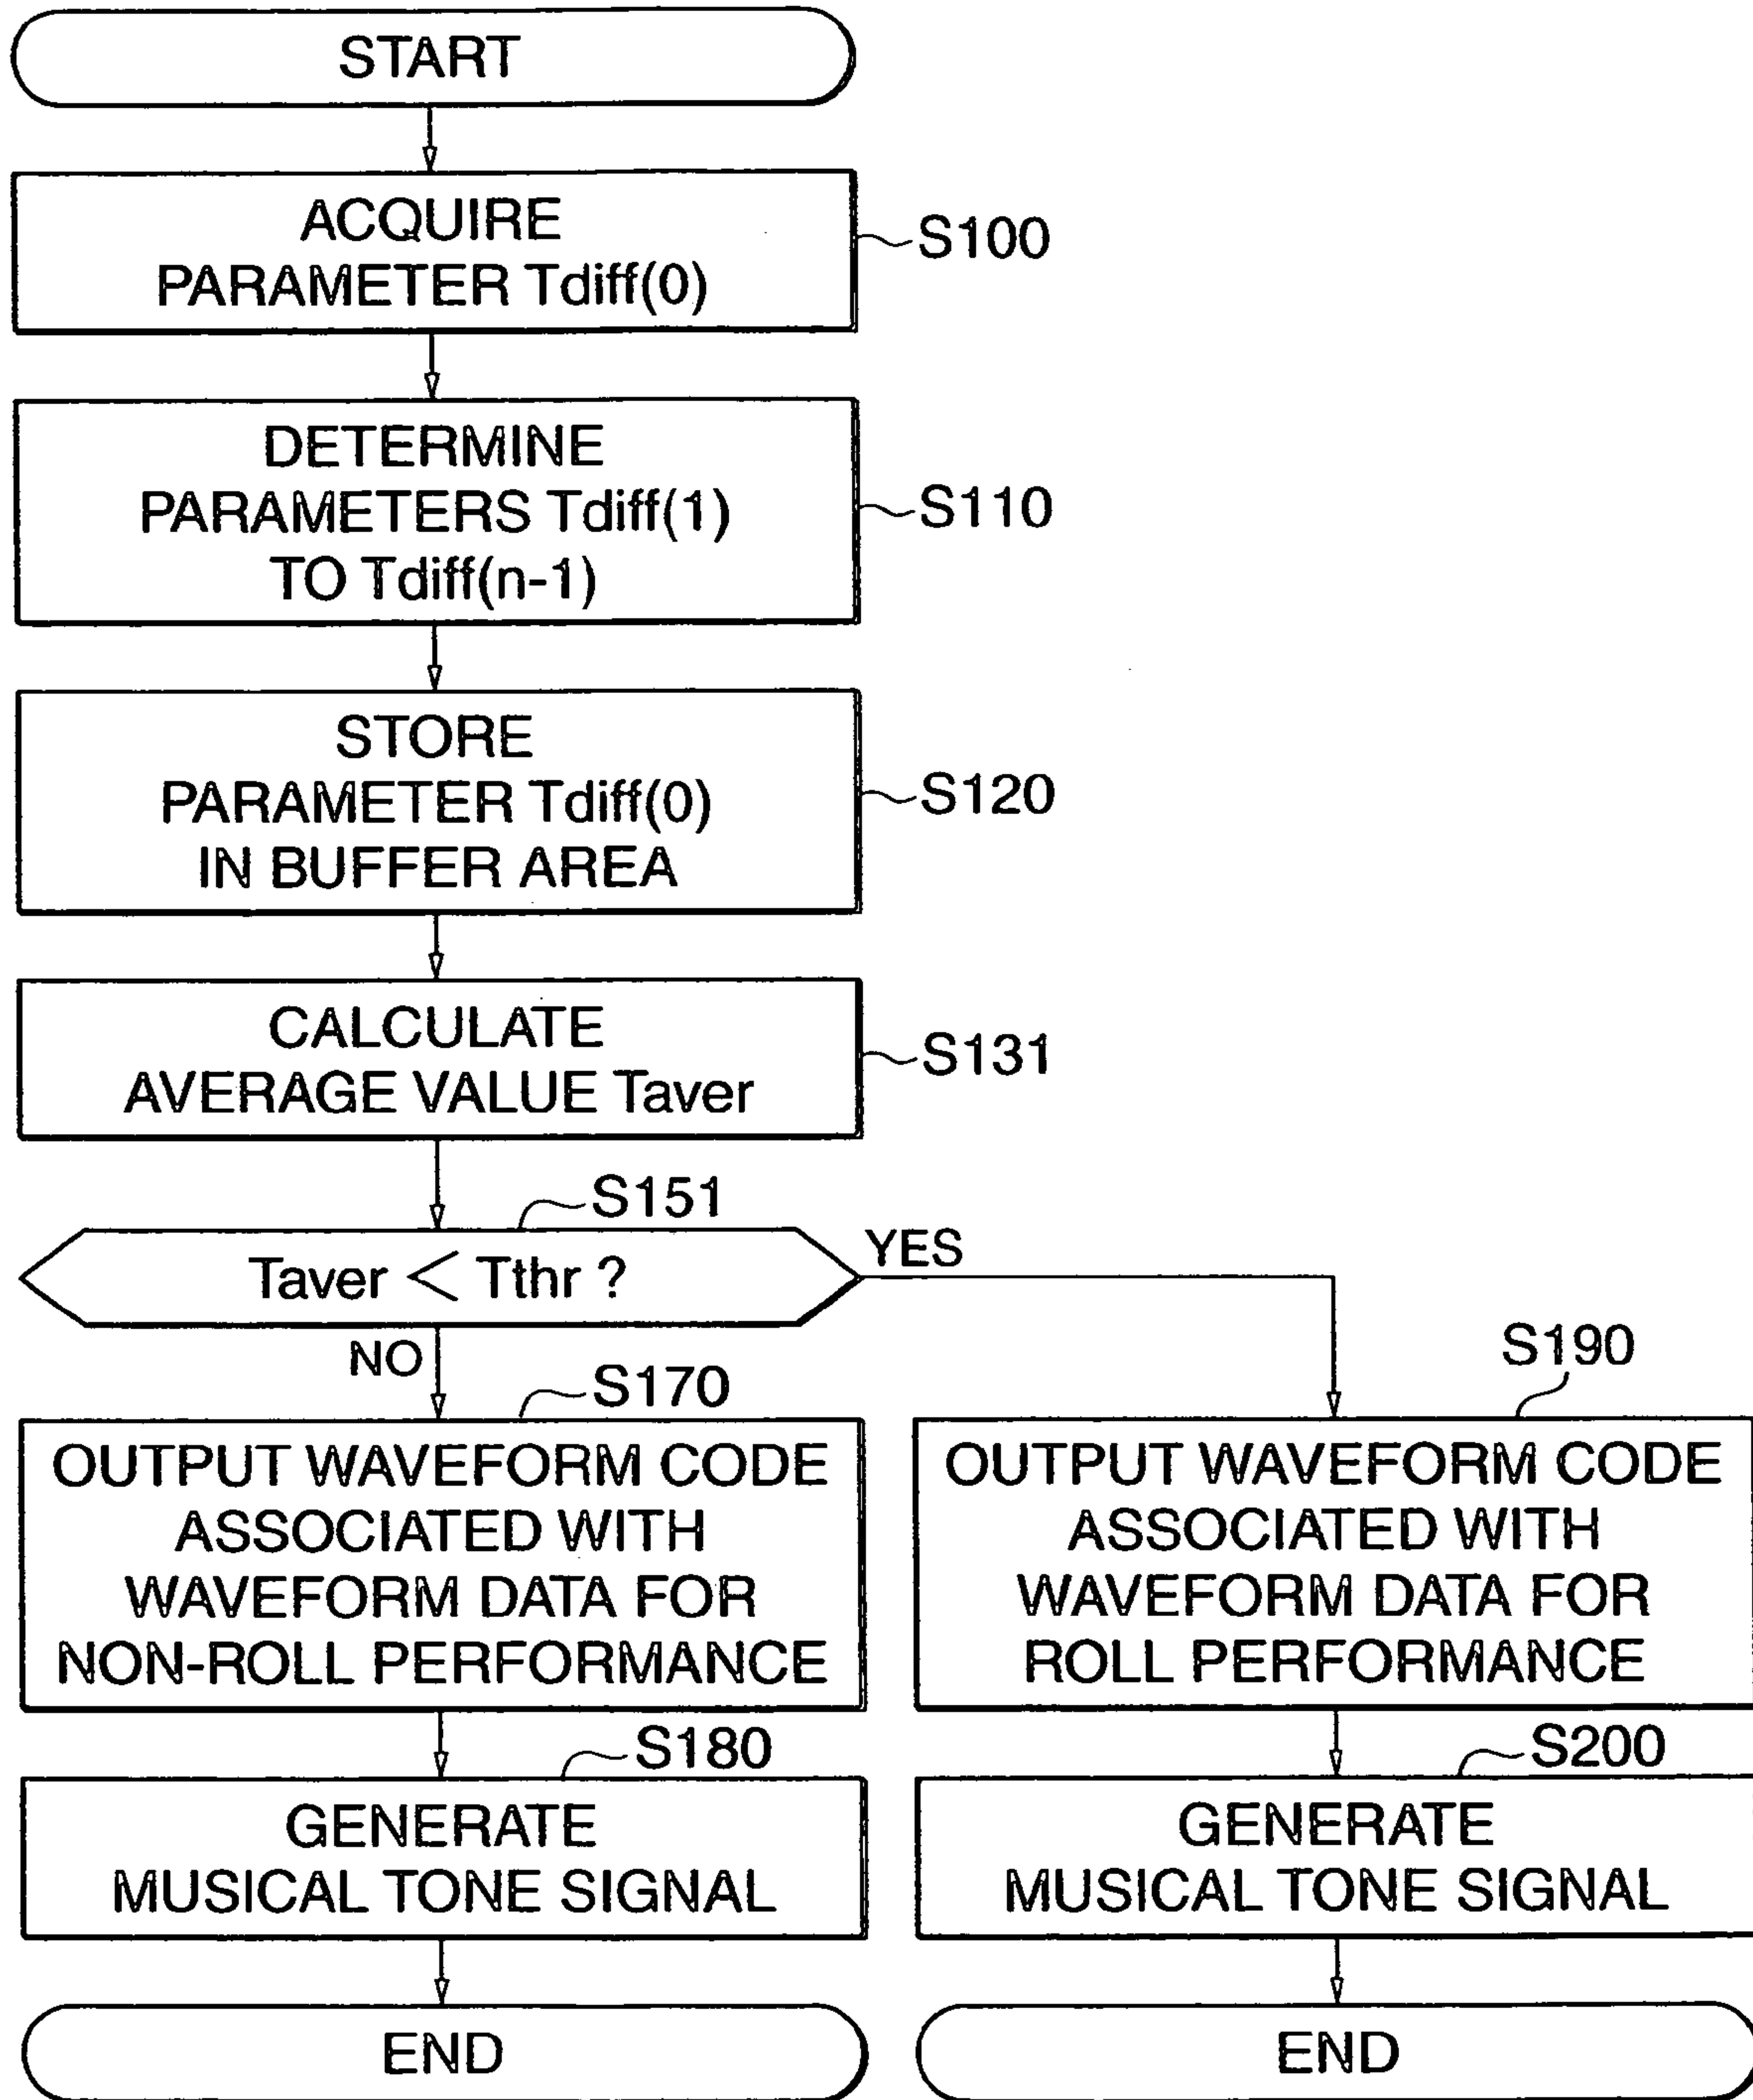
START

ACQUIRE PARAMETER Tdiff(0)

S100

DETERMINE PARAMETERS Tdiff(1) TO Tdiff(n-1)

S110

STORE PARAMETER Tdiff(0) IN BUFFER AREA

S120

CALCULATE AVERAGE VALUE Taver

S131

S151

Taver $<$ Tthr ?

YES

NO

S170

OUTPUT WAVEFORM CODE ASSOCIATED WITH WAVEFORM DATA FOR NON-ROLL PERFORMANCE

S190

OUTPUT WAVEFORM CODE ASSOCIATED WITH WAVEFORM DATA FOR ROLL PERFORMANCE

S180

GENERATE MUSICAL TONE SIGNAL

S200

GENERATE MUSICAL TONE SIGNAL

END

END